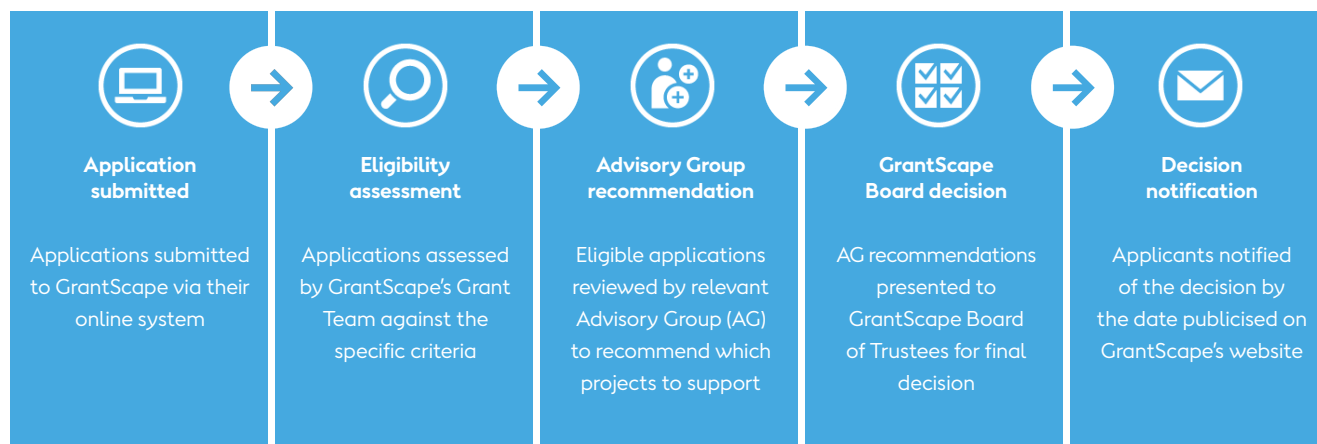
Application submitted

Applications submitted to GrantScape via their online system

Eligibility assessment

Applications assessed by GrantScape's Grant Team against the specific criteria

Advisory Group recommendation

Eligible applications reviewed by relevant Advisory Group (AG) to recommend which projects to support

GrantScape Board decision

AG recommendations presented to GrantScape Board of Trustees for final decision

Decision notification

Applicants notified of the decision by the date publicised on GrantScape's website